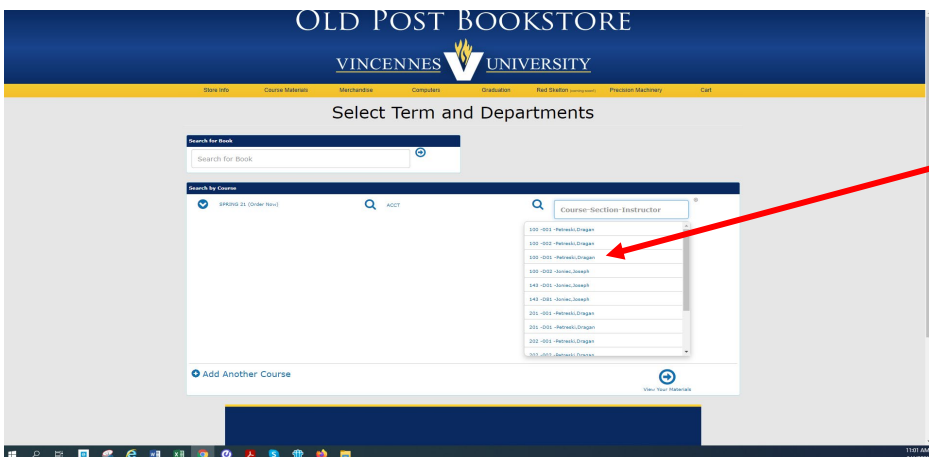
OLD POST BOOKSTORE

VINCENNES UNIVERSITY

Store Info Course Materials Merchandise Computers Graduation Red Skelton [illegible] Precision Machinery Cart

Select Term and Departments

Search for Book

Search for Book

Search by Course

SPRING 21 (Order Now)

ACCT

Course-Section-Instructor

100 -001 -Petreski,Dragan
100 -002 -Petreski,Dragan
100 -D01 -Petreski,Dragan
100 -D02 -Joniec,Joseph
143 -001 -Joniec,Joseph
143 -D01 -Joniec,Joseph
201 -001 -Petreski,Dragan
201 -D01 -Petreski,Dragan
202 -001 -Petreski,Dragan
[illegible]

Add Another Course

View Your Materials

11:01 AM